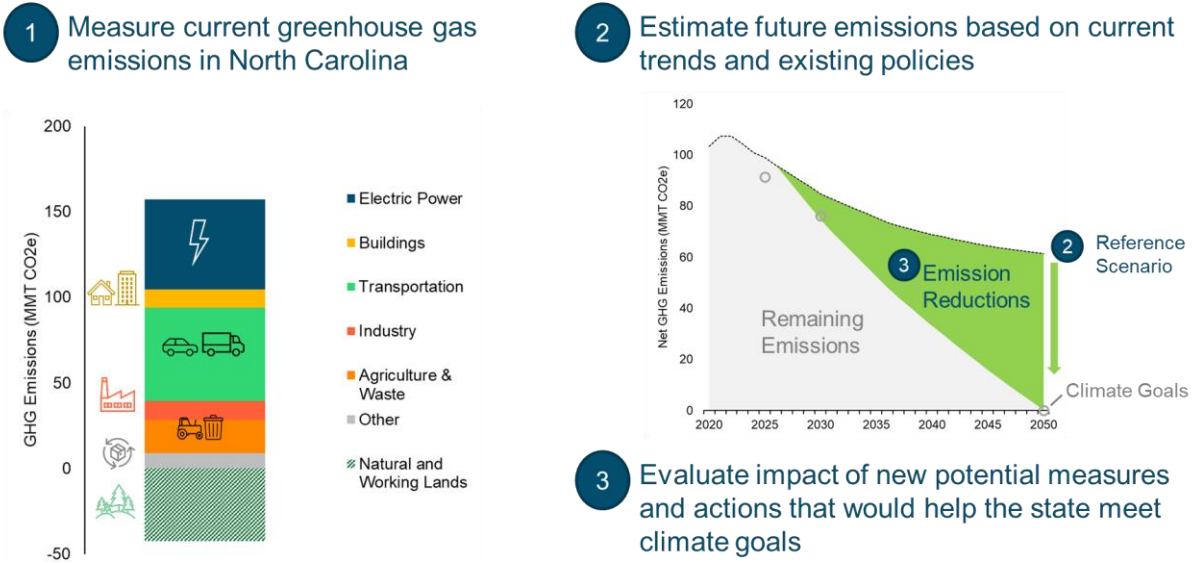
1 Measure current greenhouse gas emissions in North Carolina

200
150
100
50
0
-50
GHG Emissions (MMT CO2e)

Electric Power
Buildings
Transportation
Industry
Agriculture & Waste
Other
Natural and Working Lands

2 Estimate future emissions based on current trends and existing policies

120
100
80
60
40
20
0
Net GHG Emissions (MMT CO2e)
2020 2025 2030 2035 2040 2045 2050

Remaining Emissions
3 Emission Reductions
2 Reference Scenario
Climate Goals

3 Evaluate impact of new potential measures and actions that would help the state meet climate goals